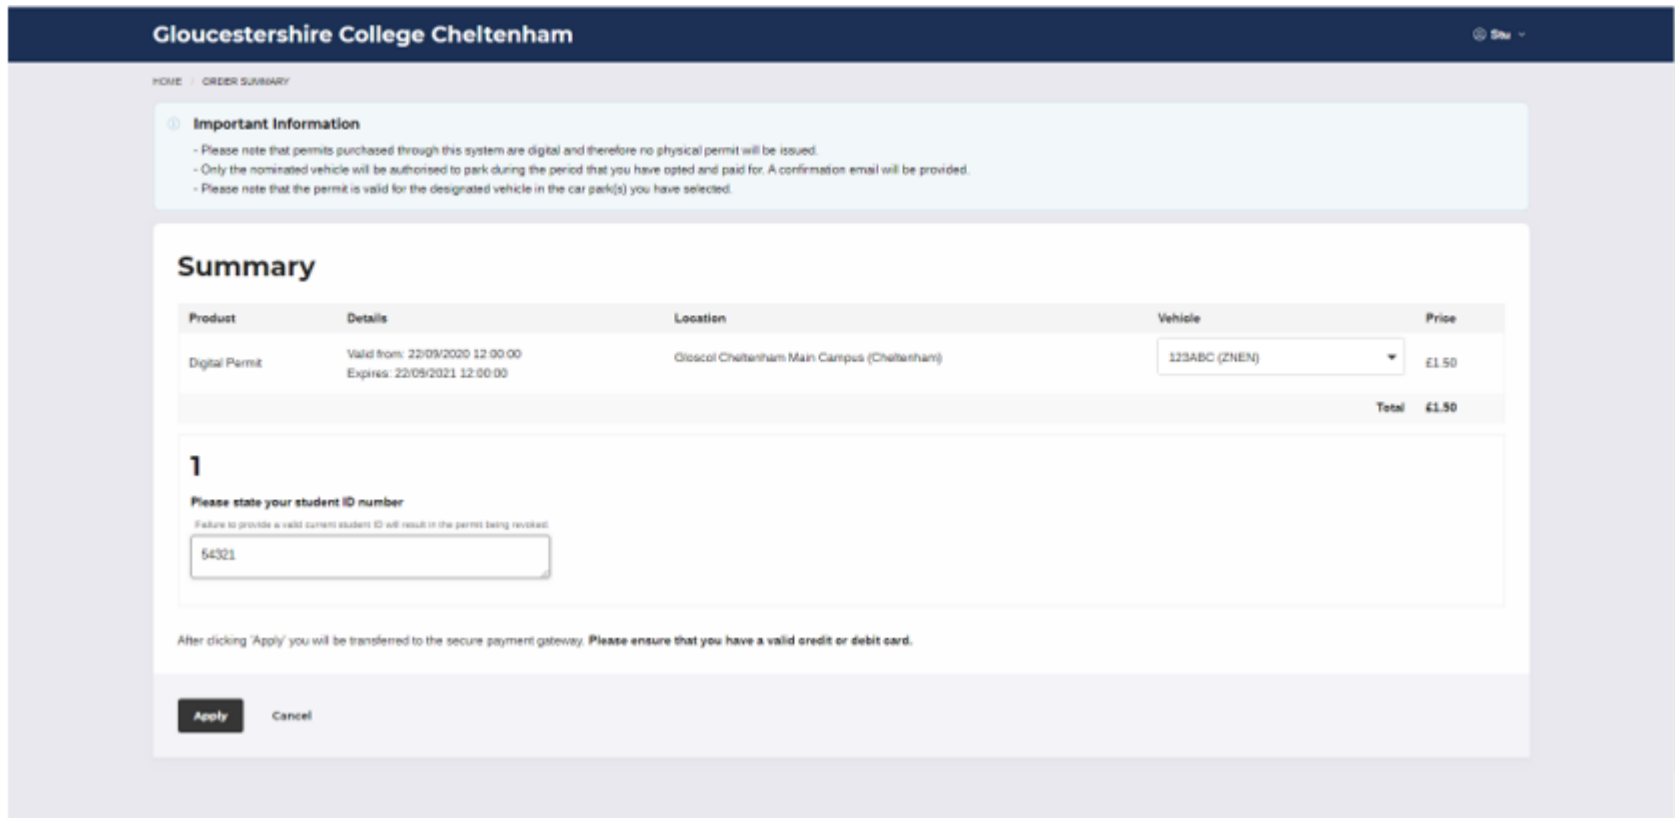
Gloucestershire College Cheltenham

Stu

HOME / ORDER SUMMARY

Important Information

- Please note that permits purchased through this system are digital and therefore no physical permit will be issued.
- Only the nominated vehicle will be authorised to park during the period that you have opted and paid for. A confirmation email will be provided.
- Please note that the permit is valid for the designated vehicle in the car park(s) you have selected.

Summary

| Product | Details | Location | Vehicle | Price |
|---|---|---|---|---|
| Digital Permit | Valid from: 22/09/2020 12:00:00 Expires: 22/09/2021 12:00:00 | Gloscol Cheltenham Main Campus (Cheltenham) | 123ABC (ZNEN) | £1.50 |
| | | | Total | £1.50 |

1

Please state your student ID number

Failure to provide a valid current student ID will result in the permit being revoked

54321

After clicking 'Apply' you will be transferred to the secure payment gateway. Please ensure that you have a valid credit or debit card.

Apply Cancel